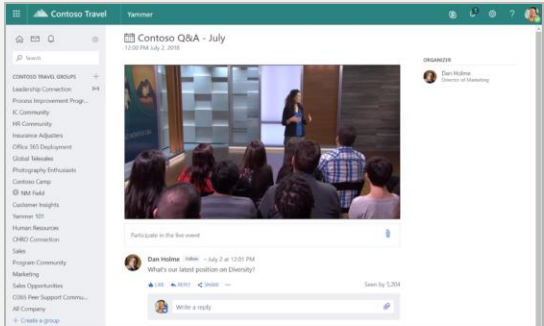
Contoso Travel
Yammer

Search

CONTOSO TRAVEL GROUPS
Leadership Connection
Process Improvement Progr...
IC Community
HR Community
Insurance Adjusters
Office 365 Deployment
Global Telesales
Photography Enthusiasts
Contoso Camp
NM Field
Customer Insights
Yammer 101
Human Resources
CHRO Connection
Sales
Program Community
Marketing
Sales Opportunities
O365 Peer Support Commu...
All Company
+ Create a group

Contoso Q&A - July
12:00 PM July 2, 2018

Participate in the live event

Dan Holme Follow · July 2 at 12:01 PM
What's our latest position on Diversity?
LIKE REPLY SHARE ···
Seen by 5,204
Write a reply

ORGANIZER
Dan Holme
Director of Marketing